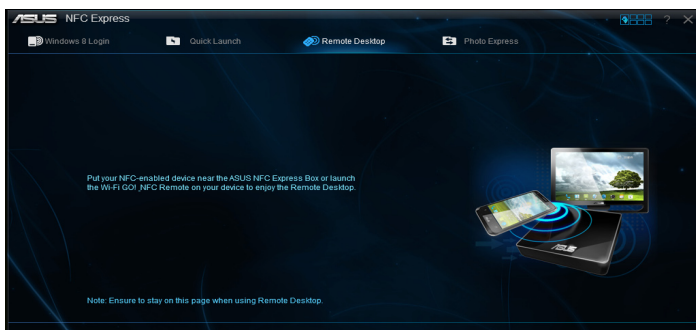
/ISUS NFC Express

? ×

Windows 8 Login

Quick Launch

Remote Desktop

Photo Express

Put your NFC-enabled device near the ASUS NFC Express Box or launch the Wi-Fi GO! NFC Remote on your device to enjoy the Remote Desktop.

Note: Ensure to stay on this page when using Remote Desktop.